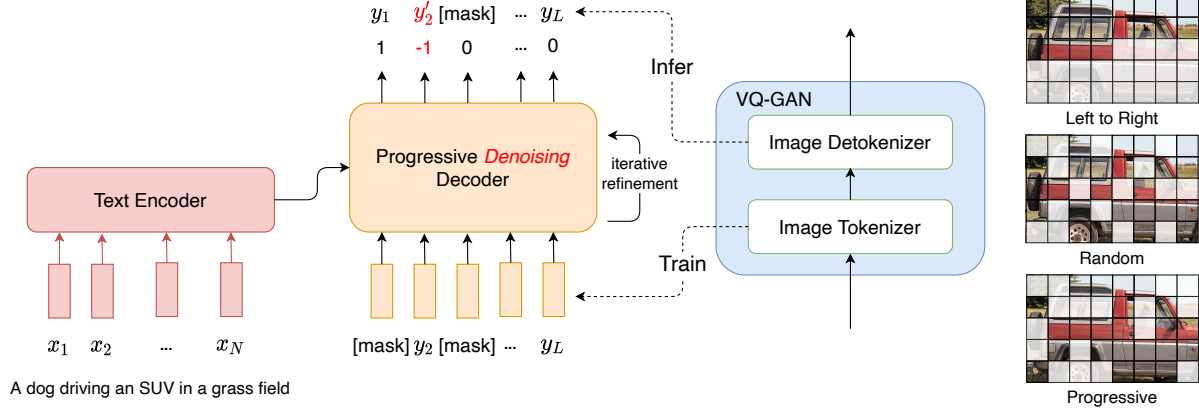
$y_1$ $y'_2$ [mask] ... $y_L$

1 -1 0 ... 0

Infer

VQ-GAN

Image Detokenizer

Image Tokenizer

Train

Progressive *Denoising* Decoder

iterative refinement

Text Encoder

$x_1$ $x_2$ ... $x_N$

A dog driving an SUV in a grass field

[mask] $y_2$ [mask] ... $y_L$

Left to Right

Random

Progressive